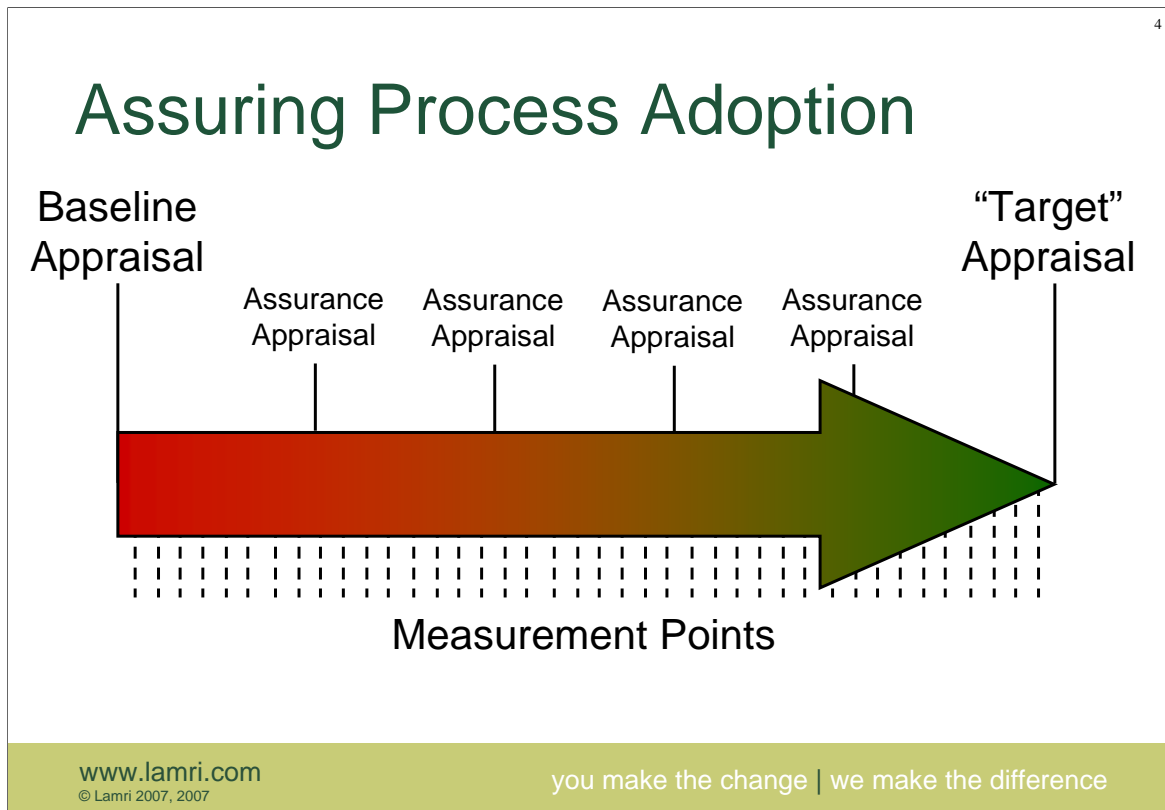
4

Assuring Process Adoption

Baseline Appraisal

"Target" Appraisal

Assurance Appraisal

Assurance Appraisal

Assurance Appraisal

Assurance Appraisal

Measurement Points

www.lamri.com
© Lamri 2007, 2007

you make the change | we make the difference